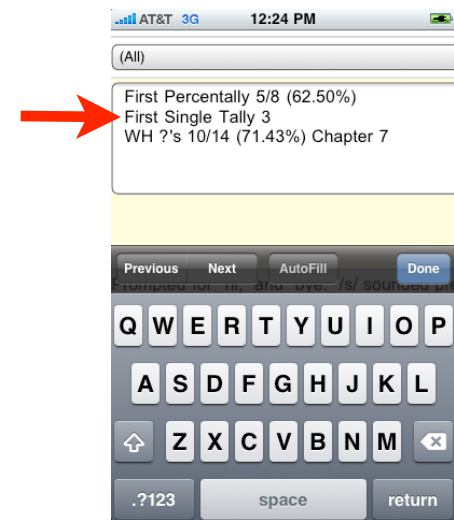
AT&T 3G 12:24 PM

(All)

First Percentally 5/8 (62.50%)
First Single Tally 3
WH ?'s 10/14 (71.43%) Chapter 7

Previous Next AutoFill Done

Prompted for "hi" and "bye" /s/ sounded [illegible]

Q W E R T Y U I O P
A S D F G H J K L
Z X C V B N M
.?123 space return